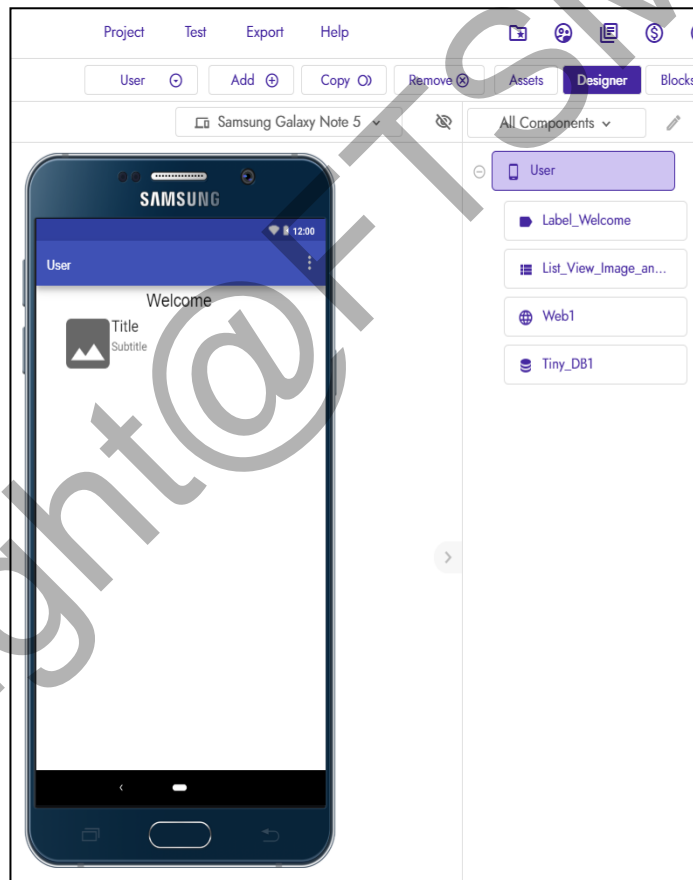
Project Test Export Help

User Add Copy Remove Assets Designer Blocks

Samsung Galaxy Note 5

All Components

SAMSUNG

12:00

User

Welcome

Title
Subtitle

User

Label_Welcome

List_View_Image_an...

Web1

Tiny_DB1

ght@TSW